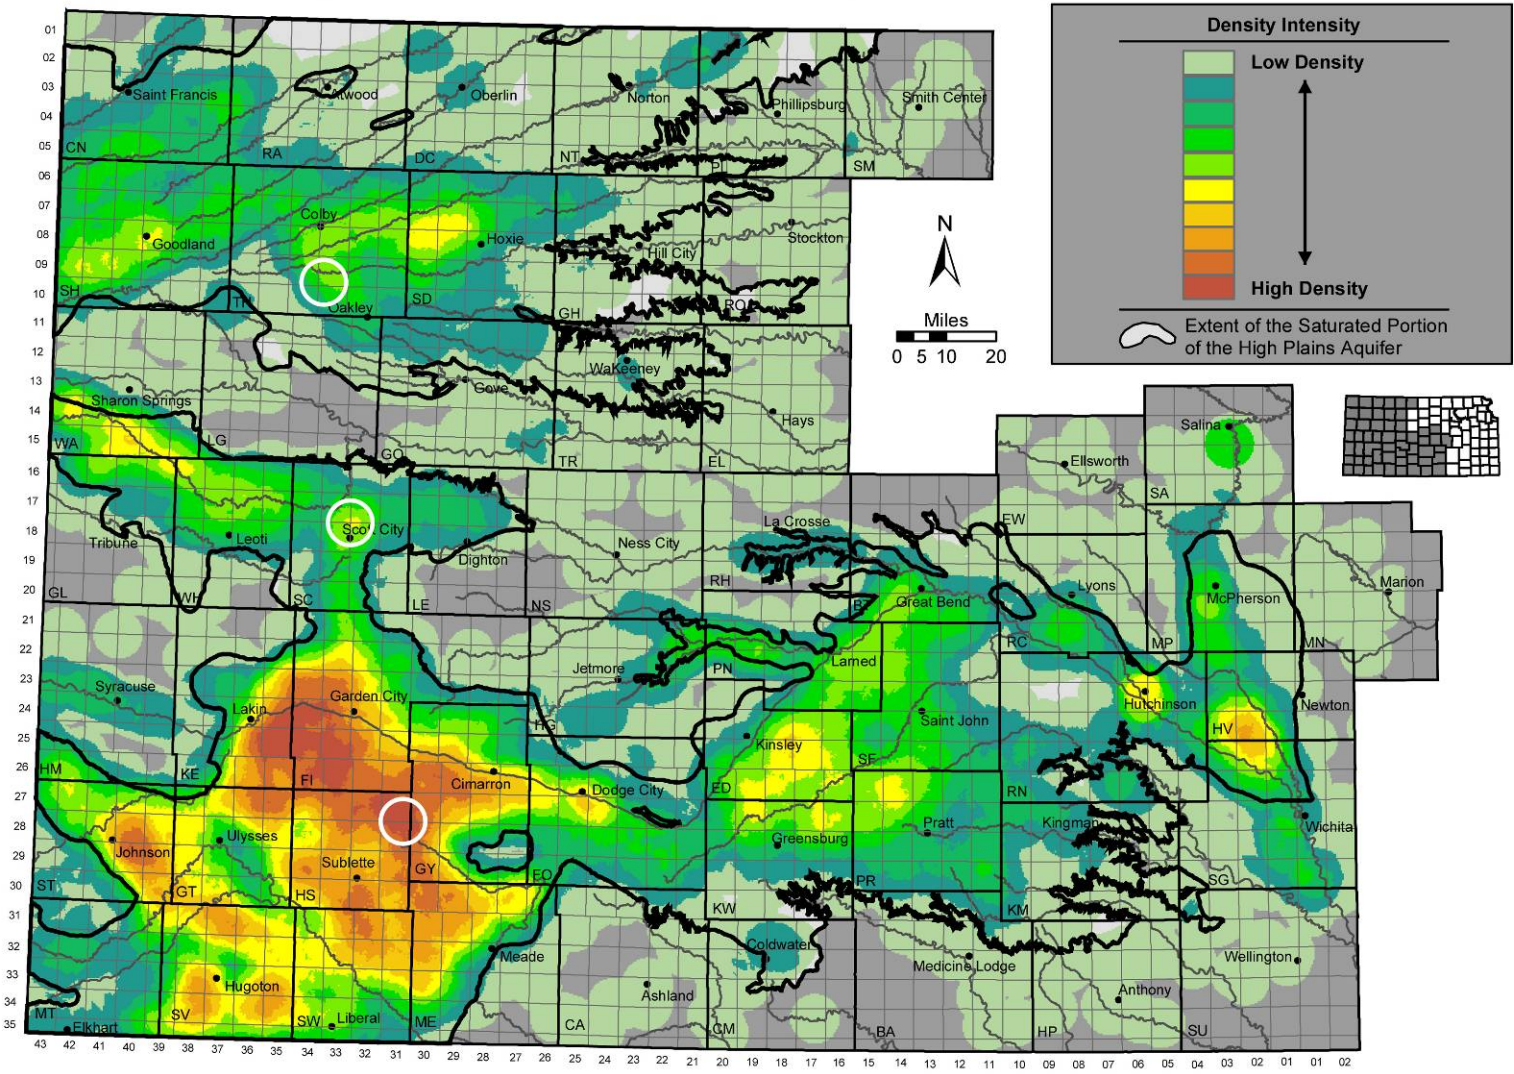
Density Intensity
Low Density
High Density
Extent of the Saturated Portion of the High Plains Aquifer

N
Miles
0 5 10 20

01
02
03
04
05
06
07
08
09
10
11
12
13
14
15
16
17
18
19
20
21
22
23
24
25
26
27
28
29
30
31
32
33
34
35

Saint Francis
Atwood
Oberlin
Norton
Phillipsburg
Smith Center
CN
RA
DC
NT
PL
SM
Colby
Goodland
Hoxie
Hill City
Stockton
SH
TH
Oakley
SD
GH
RO
WaKeeney
Gove
Sharon Springs
Hays
WA
LG
TR
EL
GO
Salina
Ellsworth
SA
Tribune
Leoti
Scott City
Dighton
Ness City
La Crosse
EW
GL
WH
SC
LE
NS
RH
BT
Great Bend
Lyons
McPherson
Marion
RC
MP
MN
Jetmore
PN
Larned
Syracuse
Lakin
Garden City
HG
Saint John
Hutchinson
Newton
HV
HM
KE
FI
Cimarron
Dodge City
Kinsley
SF
ED
RN
Wichita
Johnson
Ulysses
Greensburg
Pratt
Kingman
ST
GT
HS
Sublette
GY
FO
PR
SG
KW
KM
Coldwater
Meade
Medicine Lodge
Wellington
Hugoton
Anthony
MT
SV
SW
Liberal
ME
Ashland
Elkhart
CA
CM
BA
HP
SU

43 42 41 40 39 38 37 36 35 34 33 32 31 30 29 28 27 26 25 24 23 22 21 20 19 18 17 16 15 14 13 12 11 10 09 08 07 06 05 04 03 02 01 01 02